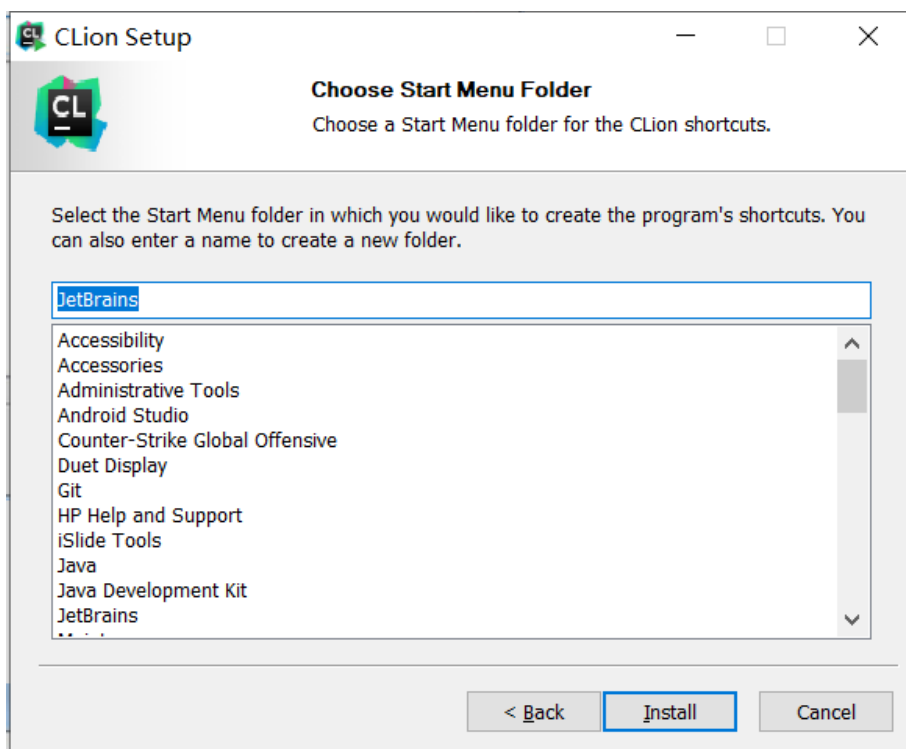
CL CLion Setup

CL

Choose Start Menu Folder

Choose a Start Menu folder for the CLion shortcuts.

Select the Start Menu folder in which you would like to create the program's shortcuts. You can also enter a name to create a new folder.

JetBrains

Accessibility
Accessories
Administrative Tools
Android Studio
Counter-Strike Global Offensive
Duet Display
Git
HP Help and Support
iSlide Tools
Java
Java Development Kit
JetBrains
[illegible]

< Back | Install | Cancel